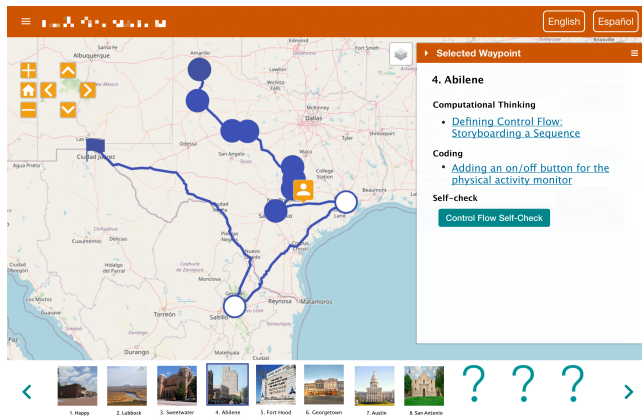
English Español

Selected Waypoint

4. Abilene

Computational Thinking

- Defining Control Flow: Storyboarding a Sequence

Coding

- Adding an on/off button for the physical activity monitor

Self-check

Control Flow Self-Check

Amarillo
Albuquerque
Lawton
Wichita Falls
Dallas
Odessa
San Angelo
Waco
College Station
Beaumont
Ciudad Juárez
Austin
San Antonio
Laredo
Nuevo Laredo
Monclova
Chihuahua
Cuauhtémoc
Delicias
Hidalgo del Parral
Torreón
Saltillo
Reynosa
Matamoros
Durango
Mazatlán

1. Happy 2. Lubbock 3. Sweetwater 4. Abilene 5. Fort Hood 6. Georgetown 7. Austin 8. San Antonio
? ? ?